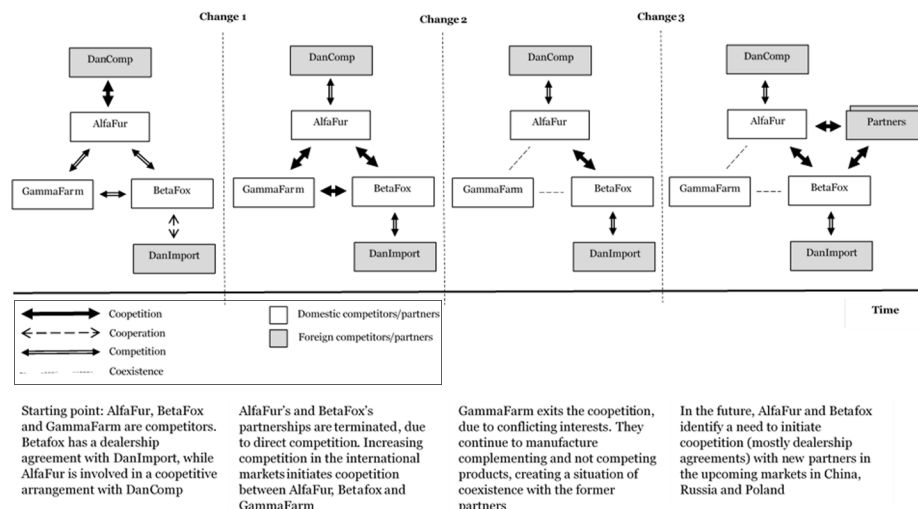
Change 1

Change 2

Change 3

DanComp

AlfaFur

GammaFarm

BetaFox

DanImport

DanComp

AlfaFur

GammaFarm

BetaFox

DanImport

DanComp

AlfaFur

GammaFarm

BetaFox

DanImport

DanComp

AlfaFur

Partners

GammaFarm

BetaFox

DanImport

Time

Coopetition

Cooperation

Competition

Coexistence

Domestic competitors/partners

Foreign competitors/partners

Starting point: AlfaFur, BetaFox and GammaFarm are competitors. Betafox has a dealership agreement with DanImport, while AlfaFur is involved in a coopetitive arrangement with DanComp

AlfaFur's and BetaFox's partnerships are terminated, due to direct competition. Increasing competition in the international markets initiates coopetition between AlfaFur, Betafox and GammaFarm

GammaFarm exits the coopetition, due to conflicting interests. They continue to manufacture complementing and not competing products, creating a situation of coexistence with the former partners

In the future, AlfaFur and Betafox identify a need to initiate coopetition (mostly dealership agreements) with new partners in the upcoming markets in China, Russia and Poland